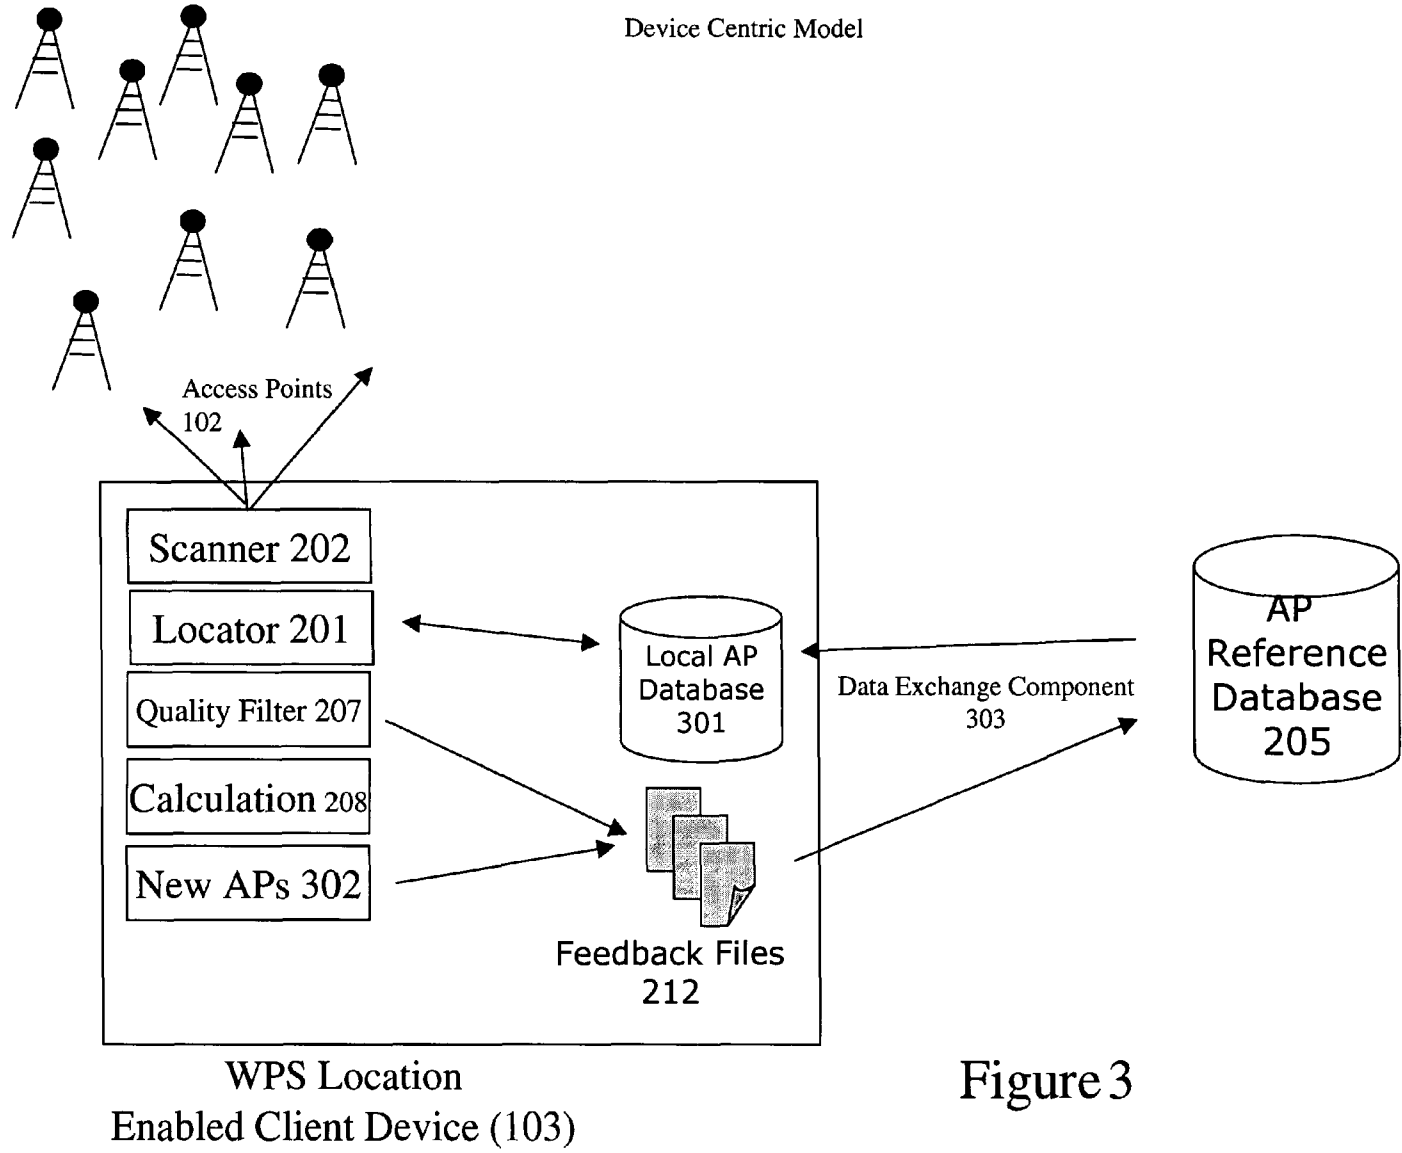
Device Centric Model

Access Points
102

Scanner 202

Locator 201

Quality Filter 207

Calculation 208

New APs 302

Local AP Database 301

Feedback Files 212

Data Exchange Component 303

AP Reference Database 205

WPS Location
Enabled Client Device (103)

Figure 3